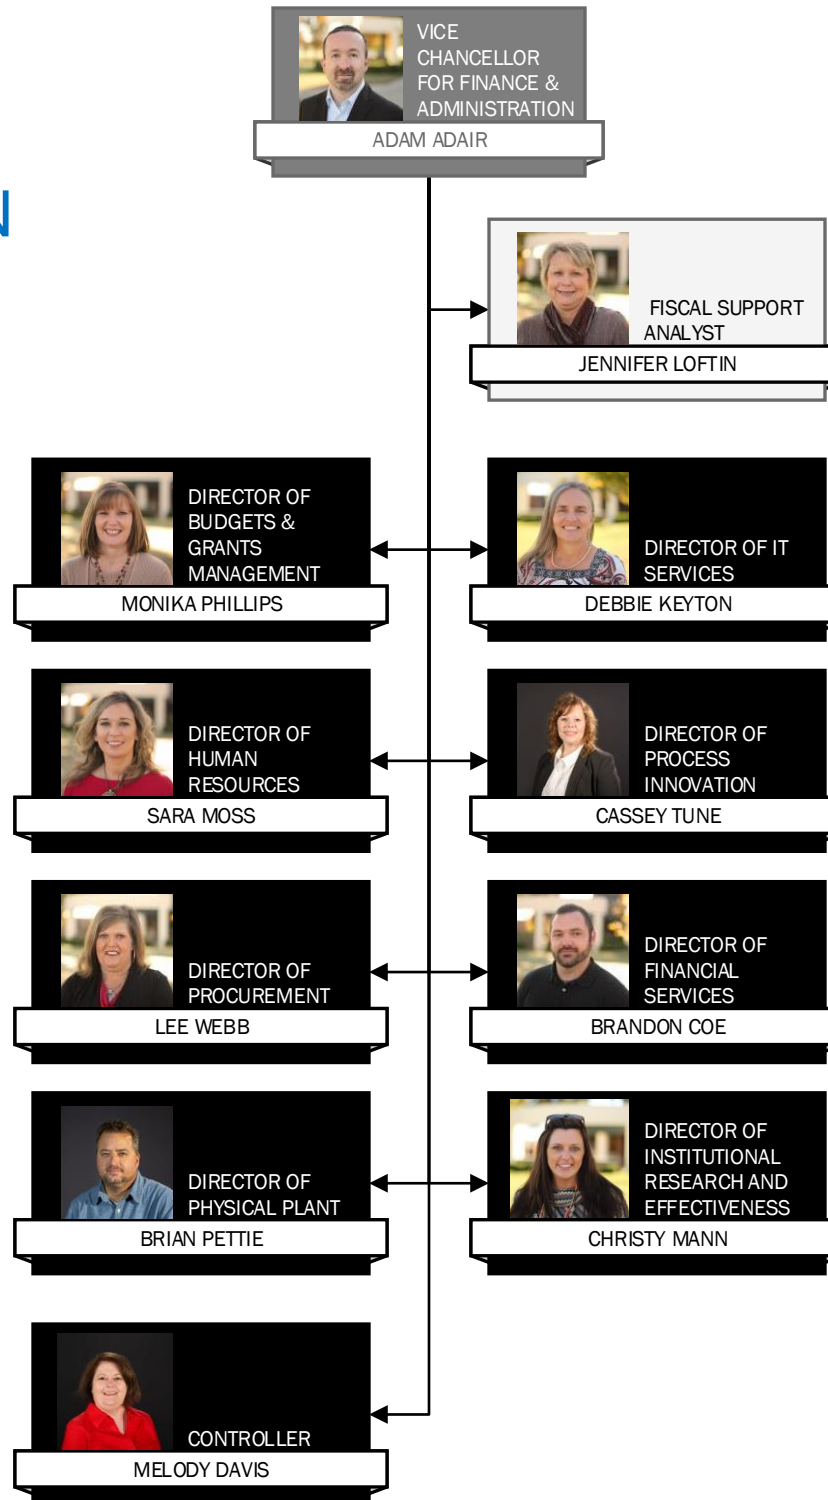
VICE CHANCELLOR FOR FINANCE & ADMINISTRATION
ADAM ADAIR

N

FISCAL SUPPORT ANALYST
JENNIFER LOFTIN

DIRECTOR OF BUDGETS & GRANTS MANAGEMENT
MONIKA PHILLIPS

DIRECTOR OF IT SERVICES
DEBBIE KEYTON

DIRECTOR OF HUMAN RESOURCES
SARA MOSS

DIRECTOR OF PROCESS INNOVATION
CASSEY TUNE

DIRECTOR OF PROCUREMENT
LEE WEBB

DIRECTOR OF FINANCIAL SERVICES
BRANDON COE

DIRECTOR OF PHYSICAL PLANT
BRIAN PETTIE

DIRECTOR OF INSTITUTIONAL RESEARCH AND EFFECTIVENESS
CHRISTY MANN

CONTROLLER
MELODY DAVIS